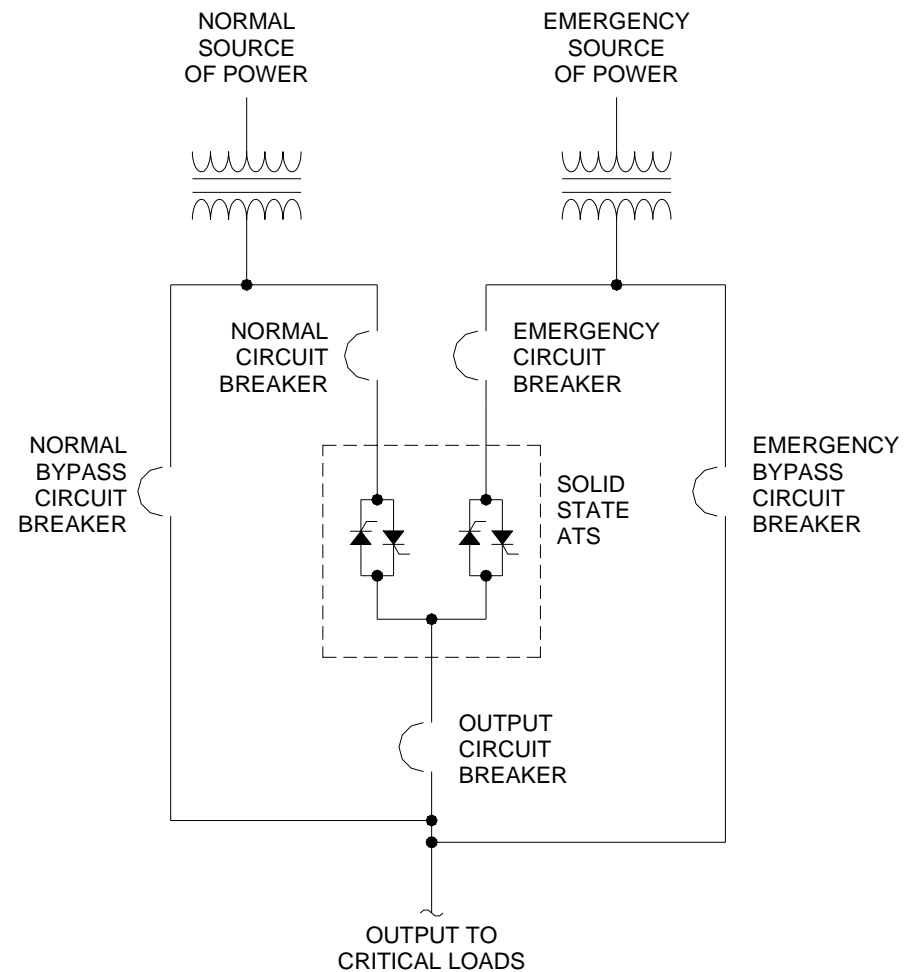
NORMAL SOURCE OF POWER

EMERGENCY SOURCE OF POWER

NORMAL CIRCUIT BREAKER

EMERGENCY CIRCUIT BREAKER

NORMAL BYPASS CIRCUIT BREAKER

SOLID STATE ATS

EMERGENCY BYPASS CIRCUIT BREAKER

OUTPUT CIRCUIT BREAKER

OUTPUT TO CRITICAL LOADS